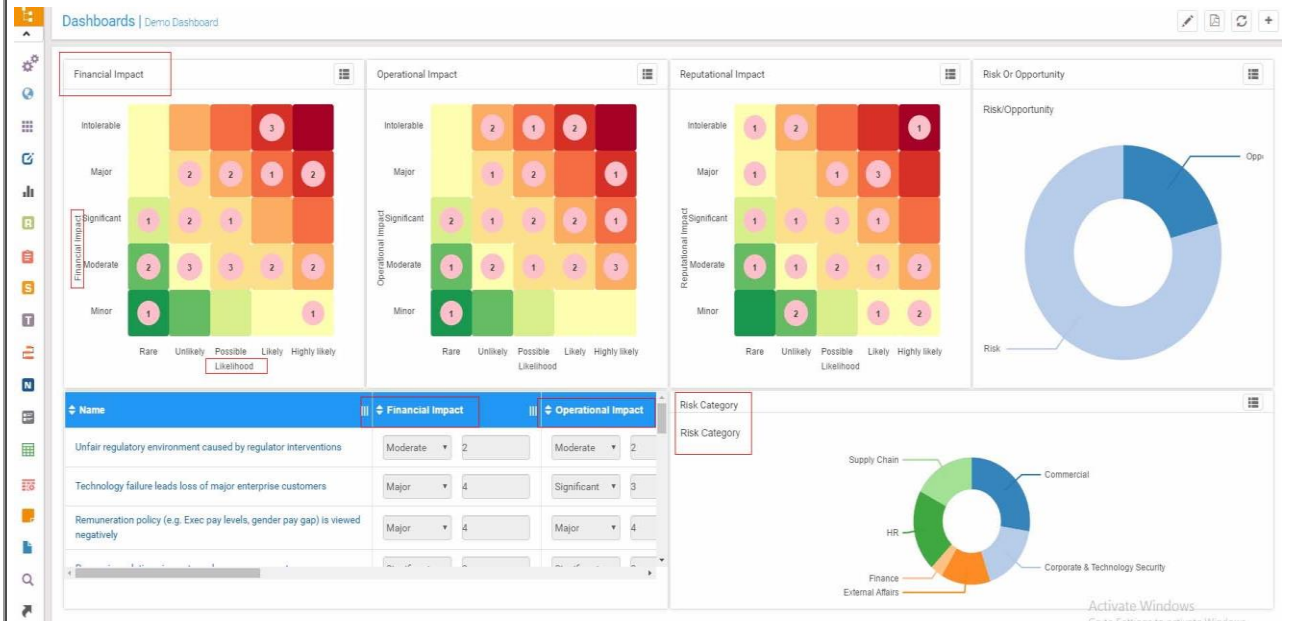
Dashboards | Demo Dashboard

Financial Impact

Intolerable
Major
Significant
Moderate
Minor
Financial Impact

3
2 2 1 2
1 2 1
2 3 3 2 2
1 1

Rare Unlikely Possible Likely Highly likely
Likelihood

Operational Impact

Intolerable
Major
Significant
Moderate
Minor
Operational Impact

2 1 2
1 2 1
2 1 2 2 1
1 2 1 2 3
1

Rare Unlikely Possible Likely Highly likely
Likelihood

Reputational Impact

Intolerable
Major
Significant
Moderate
Minor
Reputational Impact

1 2 1
1 1 3
1 1 3 1
1 1 2 1 2
2 1 2

Rare Unlikely Possible Likely Highly likely
Likelihood

Risk Or Opportunity

Risk/Opportunity

Opp
Risk

| Name | Financial Impact | | Operational Impact | |
|---|---|---|---|---|
| Unfair regulatory environment caused by regulator interventions | Moderate | 2 | Moderate | 2 |
| Technology failure leads loss of major enterprise customers | Major | 4 | Significant | 3 |
| Remuneration policy (e.g. Exec pay levels, gender pay gap) is viewed negatively | Major | 4 | Major | 4 |
| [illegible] | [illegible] | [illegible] | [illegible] | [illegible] |

Risk Category

Risk Category

Supply Chain
Commercial
HR
Corporate & Technology Security
Finance
External Affairs

Activate Windows
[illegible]